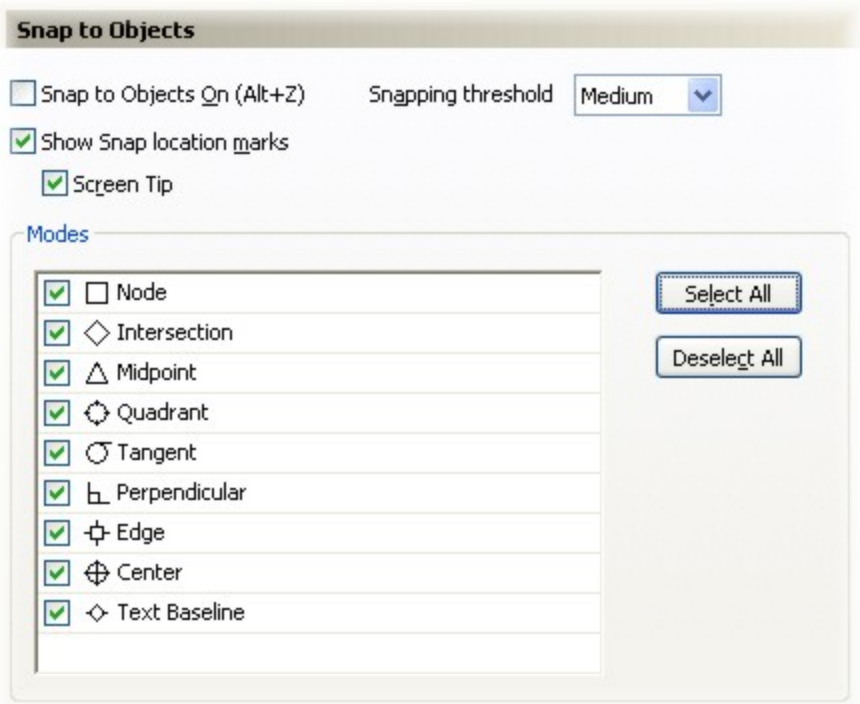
Snap to Objects

Snap to Objects On (Alt+Z)

Snapping threshold

Medium

Show Snap location marks

Screen Tip

Modes

Node

Intersection

Midpoint

Quadrant

Tangent

Perpendicular

Edge

Center

Text Baseline

Select All

Deselect All